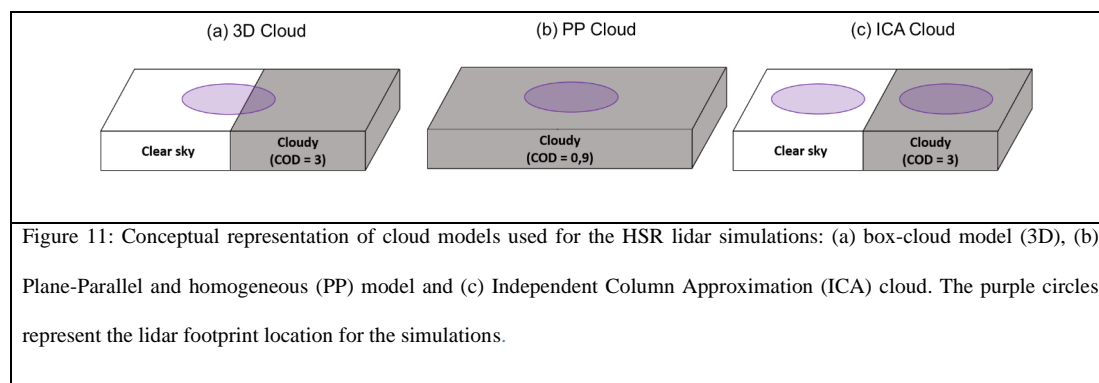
(a) 3D Cloud

Clear sky

Cloudy
(COD = 3)

(b) PP Cloud

Cloudy
(COD = 0,9)

(c) ICA Cloud

Clear sky

Cloudy
(COD = 3)

Figure 11: Conceptual representation of cloud models used for the HSR lidar simulations: (a) box-cloud model (3D), (b) Plane-Parallel and homogeneous (PP) model and (c) Independent Column Approximation (ICA) cloud. The purple circles represent the lidar footprint location for the simulations.